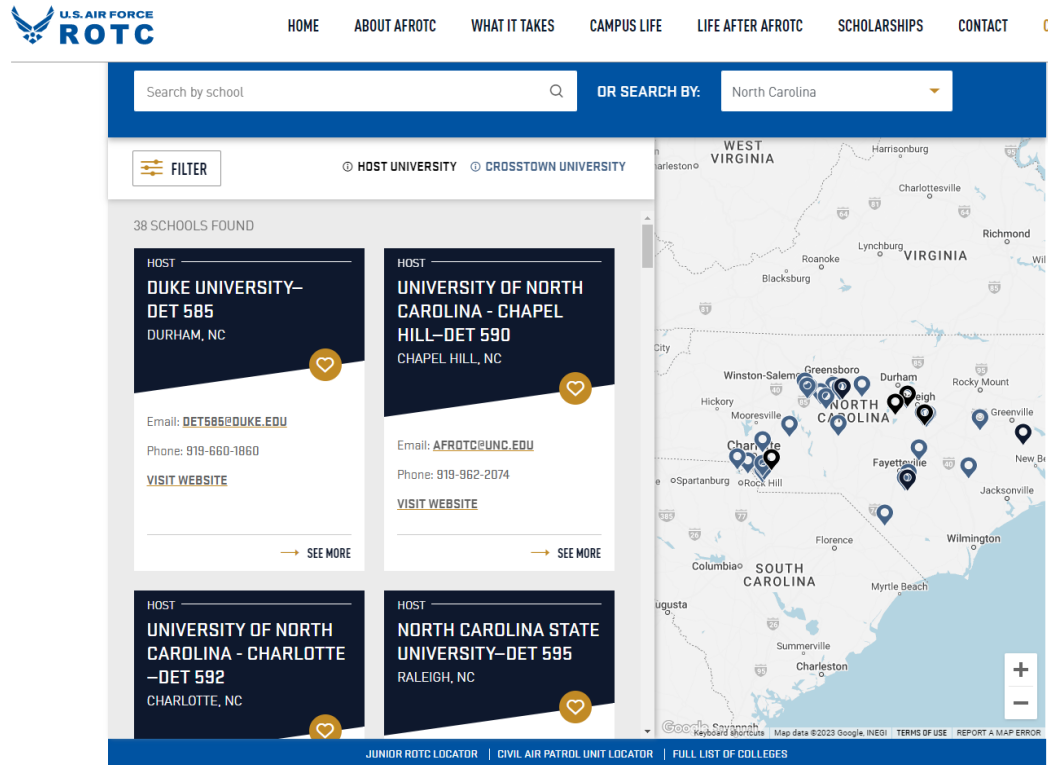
U.S. AIR FORCE ROTC

HOME ABOUT AFROTC WHAT IT TAKES CAMPUS LIFE LIFE AFTER AFROTC SCHOLARSHIPS CONTACT

Search by school

OR SEARCH BY: North Carolina

FILTER

HOST UNIVERSITY CROSSTOWN UNIVERSITY

38 SCHOOLS FOUND

HOST
DUKE UNIVERSITY–DET 585
DURHAM, NC

Email: DET585@DUKE.EDU
Phone: 919-660-1860
VISIT WEBSITE
SEE MORE

HOST
UNIVERSITY OF NORTH CAROLINA - CHAPEL HILL–DET 590
CHAPEL HILL, NC

Email: AFROTC@UNC.EDU
Phone: 919-962-2074
VISIT WEBSITE
SEE MORE

HOST
UNIVERSITY OF NORTH CAROLINA - CHARLOTTE –DET 592
CHARLOTTE, NC

HOST
NORTH CAROLINA STATE UNIVERSITY–DET 595
RALEIGH, NC

WEST VIRGINIA
Harrisonburg
Charlottesville
Richmond
Lynchburg
VIRGINIA
Roanoke
Blacksburg
Winston-Salem
Greensboro
Durham
Rocky Mount
Hickory
Mooresville
NORTH CAROLINA
Greenville
Charlotte
Fayetteville
Spartanburg
Rock Hill
Jacksonville
Florence
Wilmington
Columbia
SOUTH CAROLINA
Myrtle Beach
Summerville
Charleston
Keyboard shortcuts Map data ©2023 Google, INEGI TERMS OF USE REPORT A MAP ERROR

JUNIOR ROTC LOCATOR | CIVIL AIR PATROL UNIT LOCATOR | FULL LIST OF COLLEGES